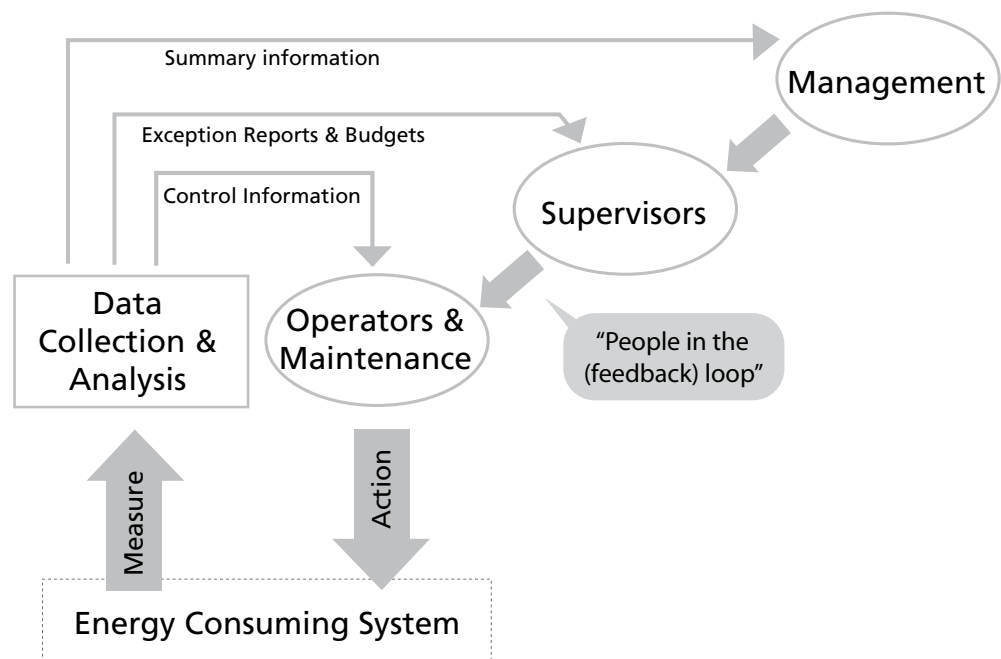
Summary information

Management

Exception Reports & Budgets

Control Information

Supervisors

Data Collection & Analysis

Operators & Maintenance

"People in the (feedback) loop"

Measure

Action

Energy Consuming System